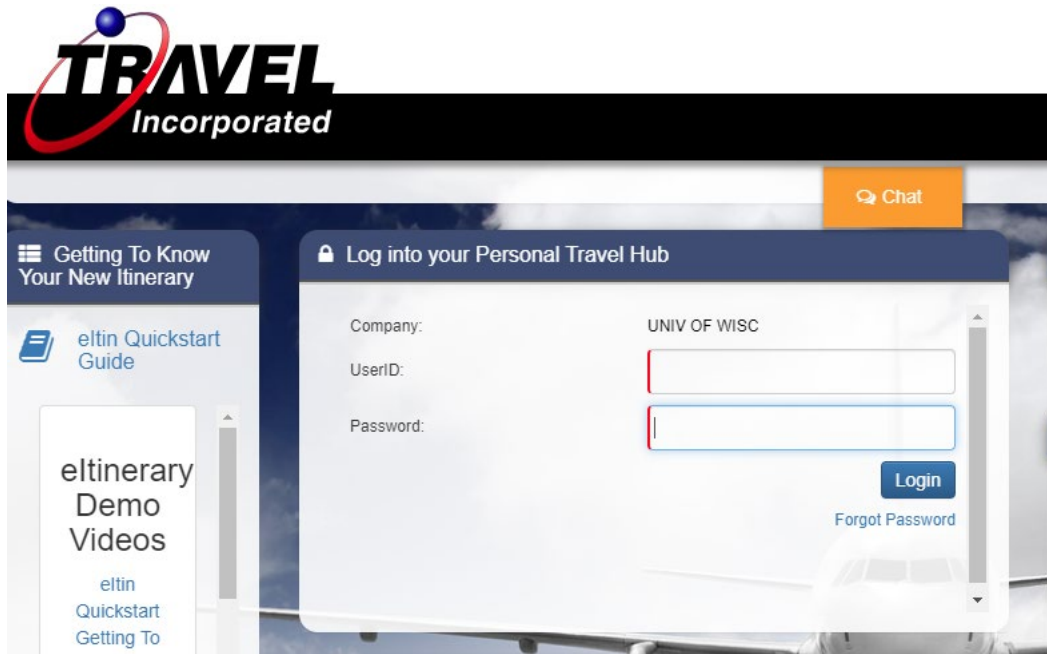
TRAVEL Incorporated

Chat

Getting To Know Your New Itinerary

eltin Quickstart Guide

eItinerary Demo Videos

eltin Quickstart Getting To

Log into your Personal Travel Hub

Company: UNIV OF WISC

UserID:

Password:

Login

Forgot Password